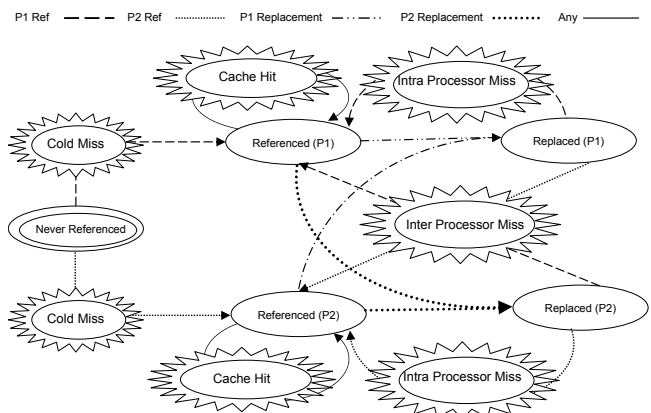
P1 Ref P2 Ref P1 Replacement P2 Replacement Any

Cache Hit

Intra Processor Miss

Cold Miss

Referenced (P1)

Replaced (P1)

Never Referenced

Inter Processor Miss

Cold Miss

Referenced (P2)

Replaced (P2)

Cache Hit

Intra Processor Miss